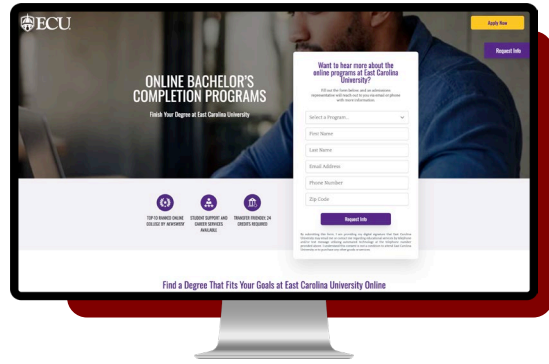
ECU

Apply Now

Request Info

ONLINE BACHELOR'S COMPLETION PROGRAMS

Finish Your Degree at East Carolina University

Want to hear more about the online programs at East Carolina University?

Fill out the form below, and an admissions representative will reach out to you via email or phone with more information.

Select a Program...

First Name

Last Name

Email Address

Phone Number

Zip Code

Request Info

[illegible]

TOP 10 RANKED ONLINE COLLEGE BY NEWSWEEK

STUDENT SUPPORT AND CAREER SERVICES AVAILABLE

TRANSFER FRIENDLY: 24 CREDITS REQUIRED

Find a Degree That Fits Your Goals at East Carolina University Online